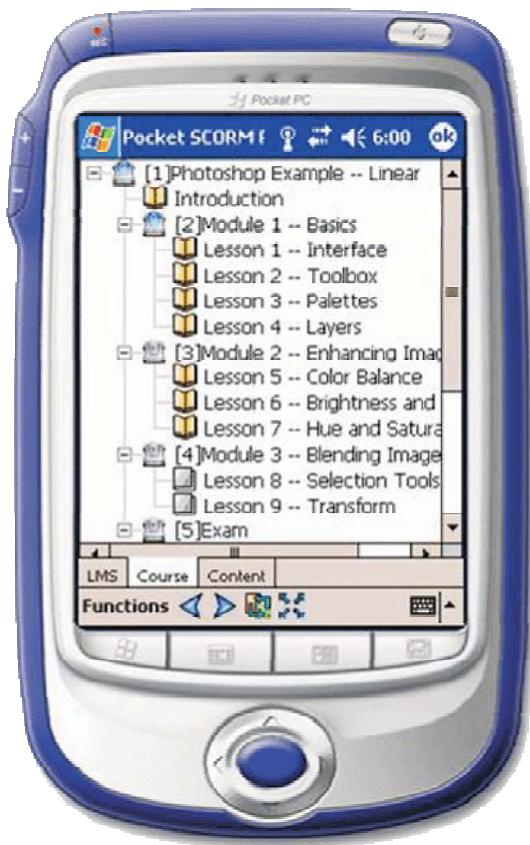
Pocket PC

Pocket SCORM F 6:00 ok

[1]Photoshop Example -- Linear
Introduction
[2]Module 1 -- Basics
Lesson 1 -- Interface
Lesson 2 -- Toolbox
Lesson 3 -- Palettes
Lesson 4 -- Layers
[3]Module 2 -- Enhancing Imag
Lesson 5 -- Color Balance
Lesson 6 -- Brightness and
Lesson 7 -- Hue and Satura
[4]Module 3 -- Blending Image
Lesson 8 -- Selection Tools
Lesson 9 -- Transform
[5]Exam

LMS Course Content

Functions